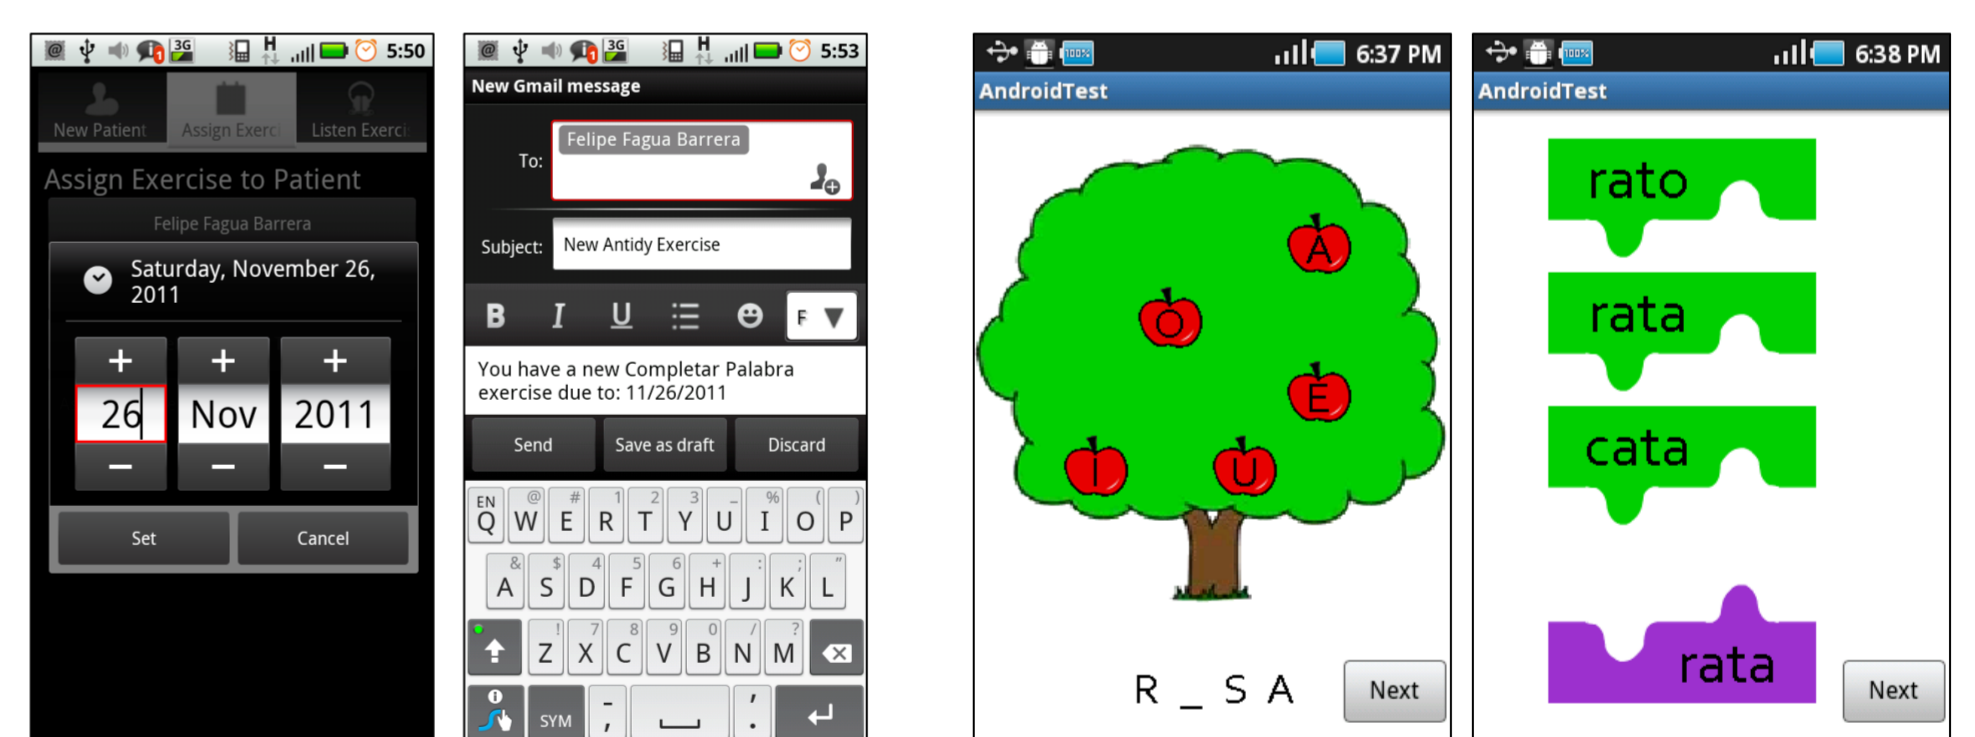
3G H 5:50

New Patient Assign Exerci Listen Exerci

Assign Exercise to Patient

Felipe Fagua Barrera

Saturday, November 26, 2011

+ + +

26 Nov 2011

− − −

Set Cancel

3G H 5:53

New Gmail message

To: Felipe Fagua Barrera

Subject: New Antidy Exercise

B I U F

You have a new Completar Palabra exercise due to: 11/26/2011

Send Save as draft Discard

EN Q @ W # E 1 R 2 T 3 Y _ U % I ( O ) P

& A $ S 4 D 5 F 6 G + H : J ; K " L

! Z 7 X 8 C 9 V 0 B N ? M

SYM - , ' .

6:37 PM

AndroidTest

A O E I U

R _ S A

Next

6:38 PM

AndroidTest

rato

rata

cata

rata

Next